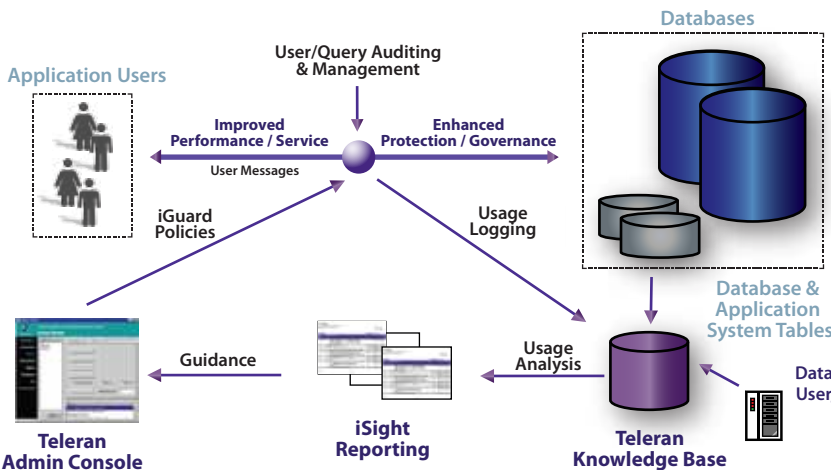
Databases

User/Query Auditing & Management

Application Users

Improved Performance / Service

Enhanced Protection / Governance

User Messages

iGuard Policies

Usage Logging

Database & Application System Tables

Guidance

Usage Analysis

Data User

Teleran Admin Console

iSight Reporting

Teleran Knowledge Base